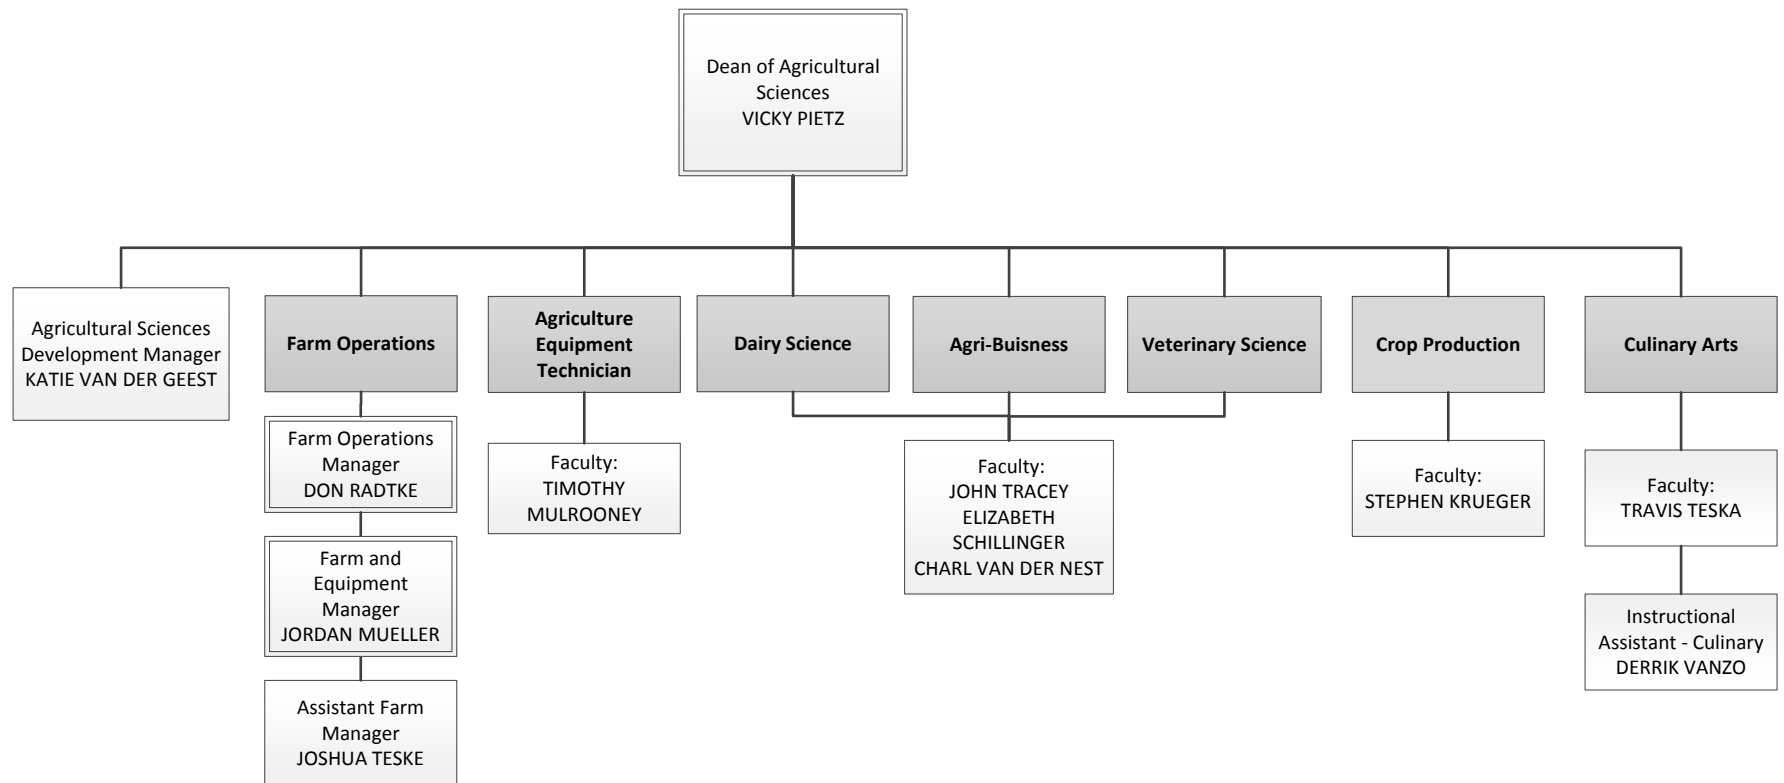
Dean of Agricultural Sciences
VICKY PIETZ

Agricultural Sciences Development Manager
KATIE VAN DER GEEST

Farm Operations

Farm Operations Manager
DON RADTKE

Farm and Equipment Manager
JORDAN MUELLER

Assistant Farm Manager
JOSHUA TESKE

Agriculture Equipment Technician

Faculty:
TIMOTHY MULROONEY

Dairy Science

Agri-Buisness

Veterinary Science

Faculty:
JOHN TRACEY
ELIZABETH SCHILLINGER
CHARL VAN DER NEST

Crop Production

Faculty:
STEPHEN KRUEGER

Culinary Arts

Faculty:
TRAVIS TESKA

Instructional Assistant - Culinary
DERRIK VANZO